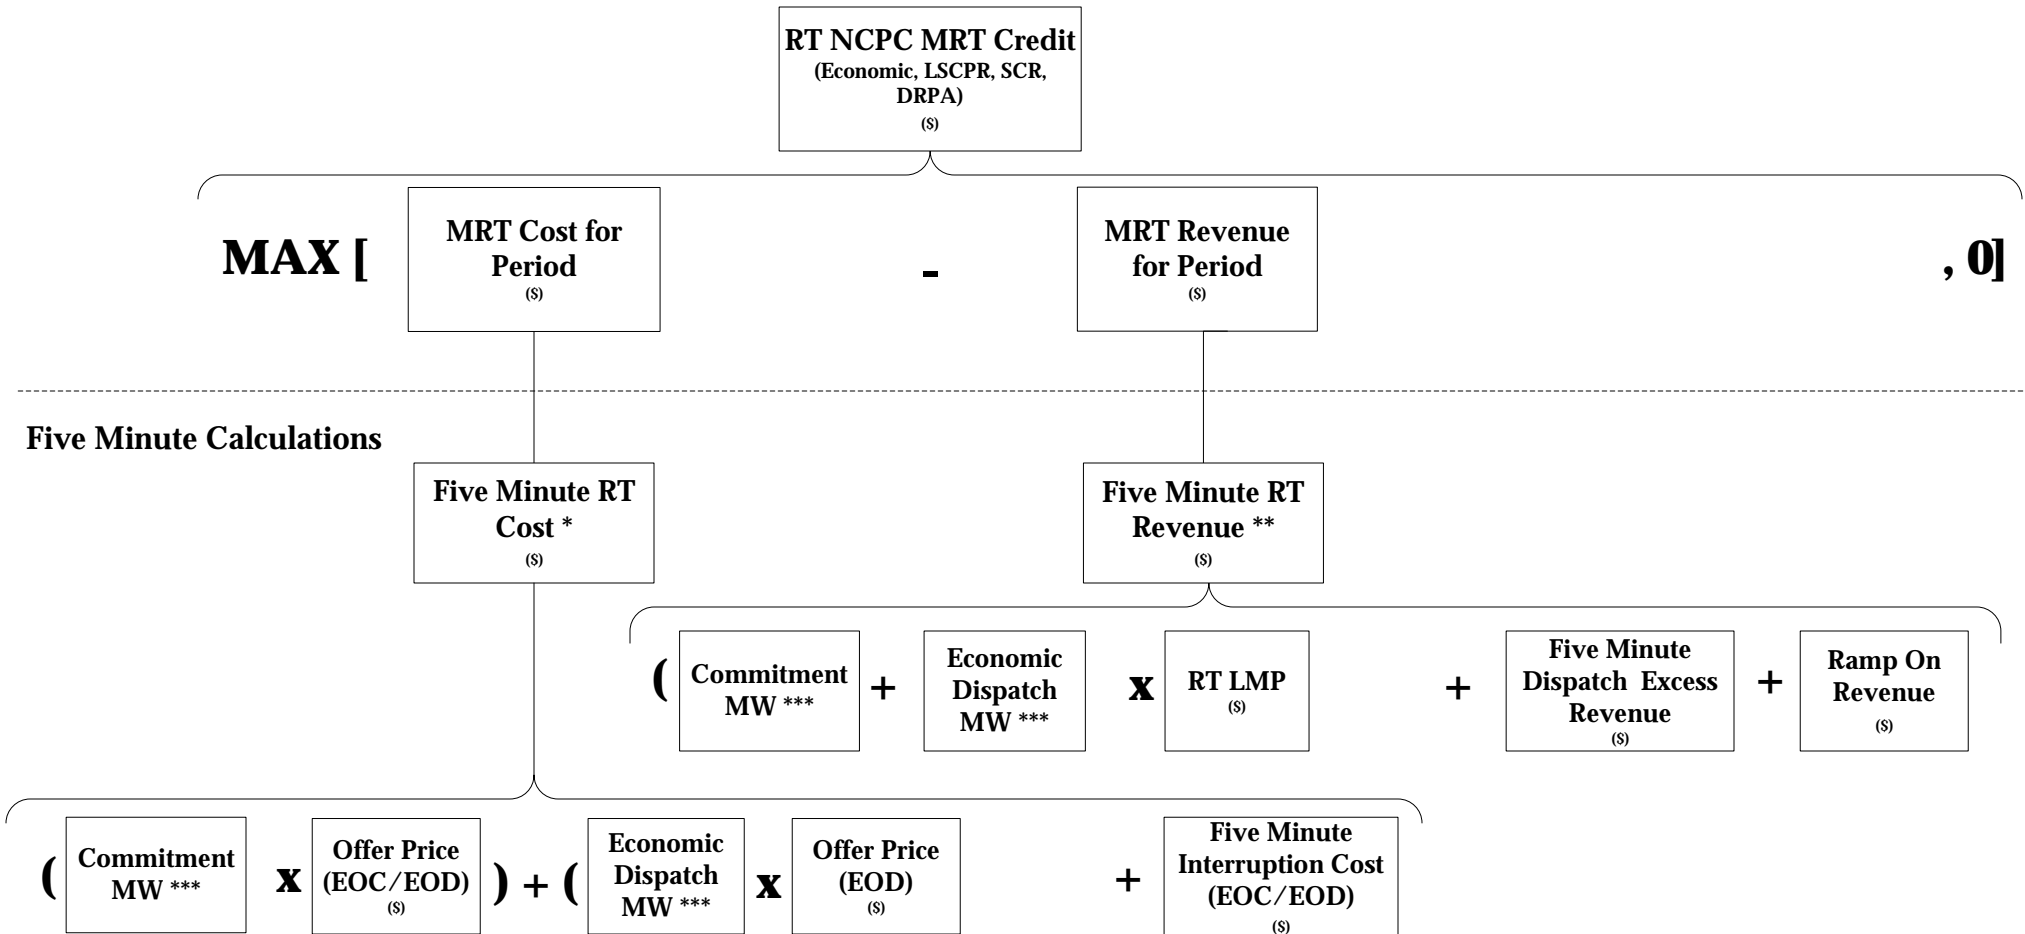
RT NCPC MRT Credit
(Economic, LSCPR, SCR, DRPA)
($)

MAX [ MRT Cost for Period ($) - MRT Revenue for Period ($) , 0]

Five Minute Calculations

Five Minute RT Cost *
($)

Five Minute RT Revenue **
($)

( Commitment MW *** + Economic Dispatch MW *** x RT LMP ($) + Five Minute Dispatch Excess Revenue ($) + Ramp On Revenue ($)

( Commitment MW *** x Offer Price (EOC/EOD) ($) ) + ( Economic Dispatch MW *** x Offer Price (EOD) ($) + Five Minute Interruption Cost (EOC/EOD) ($)